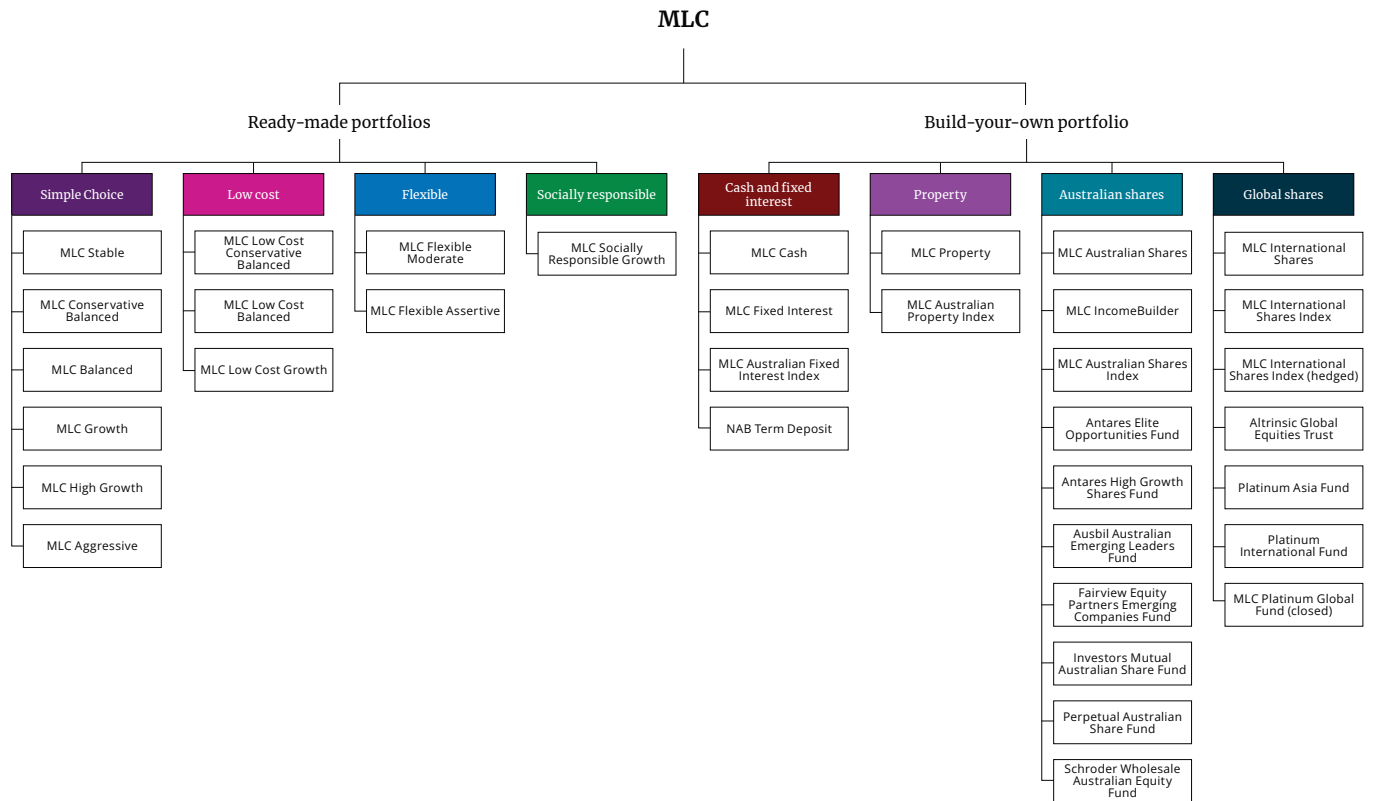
MLC

Ready-made portfolios

Build-your-own portfolio

Simple Choice

MLC Stable

MLC Conservative Balanced

MLC Balanced

MLC Growth

MLC High Growth

MLC Aggressive

Low cost

MLC Low Cost Conservative Balanced

MLC Low Cost Balanced

MLC Low Cost Growth

Flexible

MLC Flexible Moderate

MLC Flexible Assertive

Socially responsible

MLC Socially Responsible Growth

Cash and fixed interest

MLC Cash

MLC Fixed Interest

MLC Australian Fixed Interest Index

NAB Term Deposit

Property

MLC Property

MLC Australian Property Index

Australian shares

MLC Australian Shares

MLC IncomeBuilder

MLC Australian Shares Index

Antares Elite Opportunities Fund

Antares High Growth Shares Fund

Ausbil Australian Emerging Leaders Fund

Fairview Equity Partners Emerging Companies Fund

Investors Mutual Australian Share Fund

Perpetual Australian Share Fund

Schroder Wholesale Australian Equity Fund

Global shares

MLC International Shares

MLC International Shares Index

MLC International Shares Index (hedged)

Altrinsic Global Equities Trust

Platinum Asia Fund

Platinum International Fund

MLC Platinum Global Fund (closed)